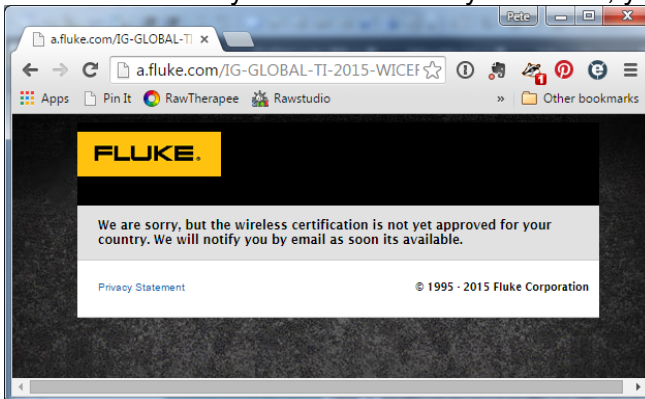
Pete

a.fluke.com/IG-GLOBAL-TI ×

a.fluke.com/IG-GLOBAL-TI-2015-WICEF

Apps Pin It RawTherapee Rawstudio » Other bookmarks

FLUKE.

We are sorry, but the wireless certification is not yet approved for your country. We will notify you by email as soon its available.

Privacy Statement

© 1995 - 2015 Fluke Corporation